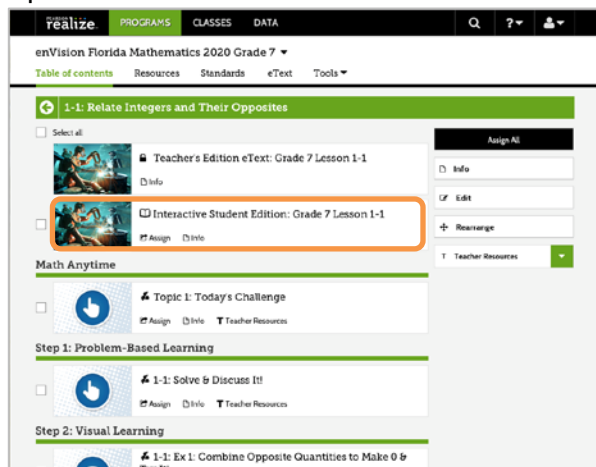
realize. PROGRAMS CLASSES DATA

enVision Florida Mathematics 2020 Grade 7

Table of contents Resources Standards eText Tools

1-1: Relate Integers and Their Opposites

Select all

Teacher's Edition eText: Grade 7 Lesson 1-1
Info

Interactive Student Edition: Grade 7 Lesson 1-1
Assign Info

Math Anytime

Topic 1: Today's Challenge
Assign Info Teacher Resources

Step 1: Problem-Based Learning

1-1: Solve & Discuss It!
Assign Info Teacher Resources

Step 2: Visual Learning

1-1: Ex 1: Combine Opposite Quantities to Make 0 & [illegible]

Assign All
Info
Edit
Rearrange
Teacher Resources